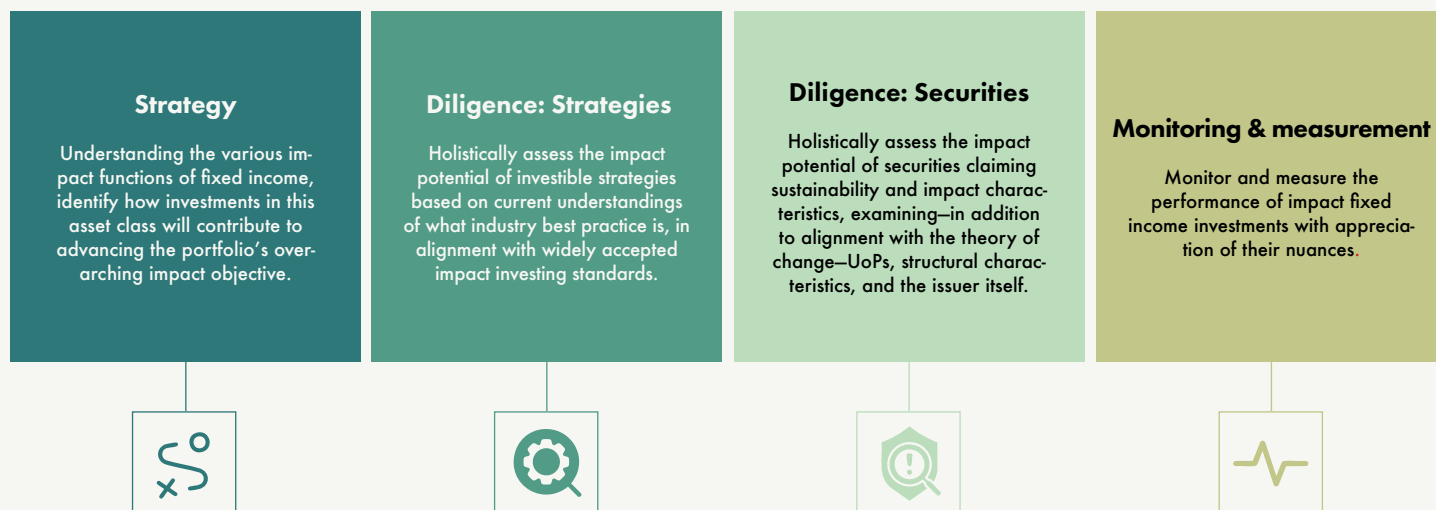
Strategy

Understanding the various impact functions of fixed income, identify how investments in this asset class will contribute to advancing the portfolio's overarching impact objective.

Diligence: Strategies

Holistically assess the impact potential of investible strategies based on current understandings of what industry best practice is, in alignment with widely accepted impact investing standards.

Diligence: Securities

Holistically assess the impact potential of securities claiming sustainability and impact characteristics, examining—in addition to alignment with the theory of change—UoPs, structural characteristics, and the issuer itself.

Monitoring & measurement

Monitor and measure the performance of impact fixed income investments with appreciation of their nuances.